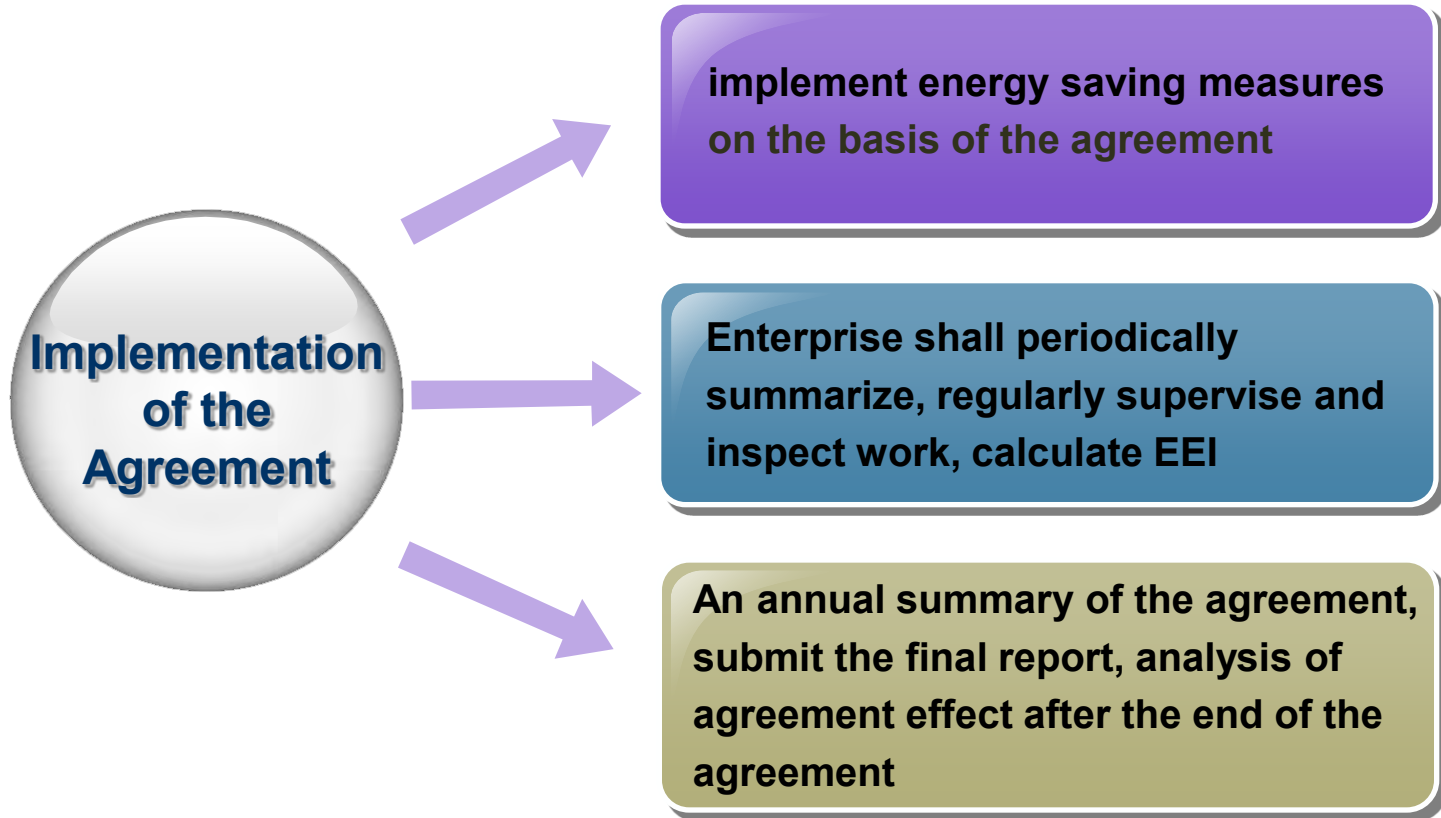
Implementation of the Agreement

implement energy saving measures on the basis of the agreement

Enterprise shall periodically summarize, regularly supervise and inspect work, calculate EEI

An annual summary of the agreement, submit the final report, analysis of agreement effect after the end of the agreement